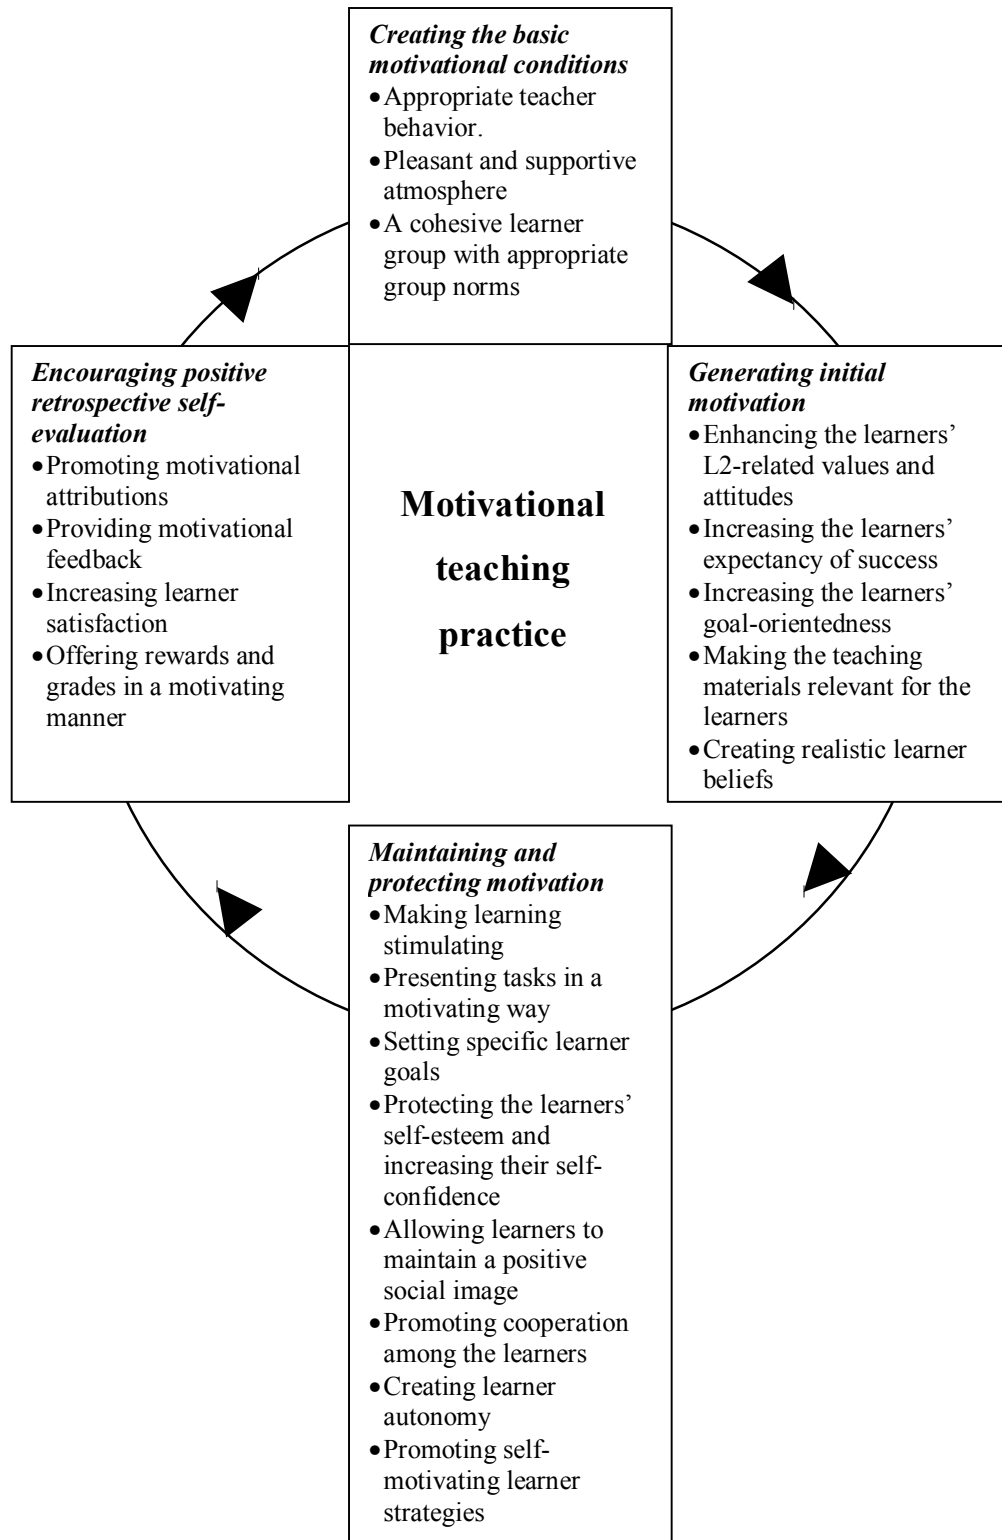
*Creating the basic motivational conditions*
- Appropriate teacher behavior.
- Pleasant and supportive atmosphere
- A cohesive learner group with appropriate group norms

*Encouraging positive retrospective self-evaluation*
- Promoting motivational attributions
- Providing motivational feedback
- Increasing learner satisfaction
- Offering rewards and grades in a motivating manner

**Motivational teaching practice**

*Generating initial motivation*
- Enhancing the learners' L2-related values and attitudes
- Increasing the learners' expectancy of success
- Increasing the learners' goal-orientedness
- Making the teaching materials relevant for the learners
- Creating realistic learner beliefs

*Maintaining and protecting motivation*
- Making learning stimulating
- Presenting tasks in a motivating way
- Setting specific learner goals
- Protecting the learners' self-esteem and increasing their self-confidence
- Allowing learners to maintain a positive social image
- Promoting cooperation among the learners
- Creating learner autonomy
- Promoting self-motivating learner strategies